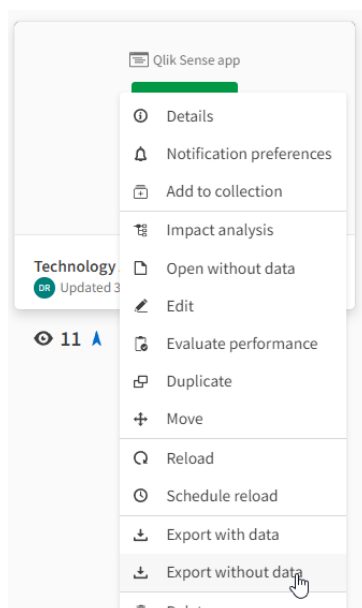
Qlik Sense app

Details
Notification preferences
Add to collection
Impact analysis
Open without data
Edit
Evaluate performance
Duplicate
Move
Reload
Schedule reload
Export with data
Export without data

Technology
DR Updated 3

11